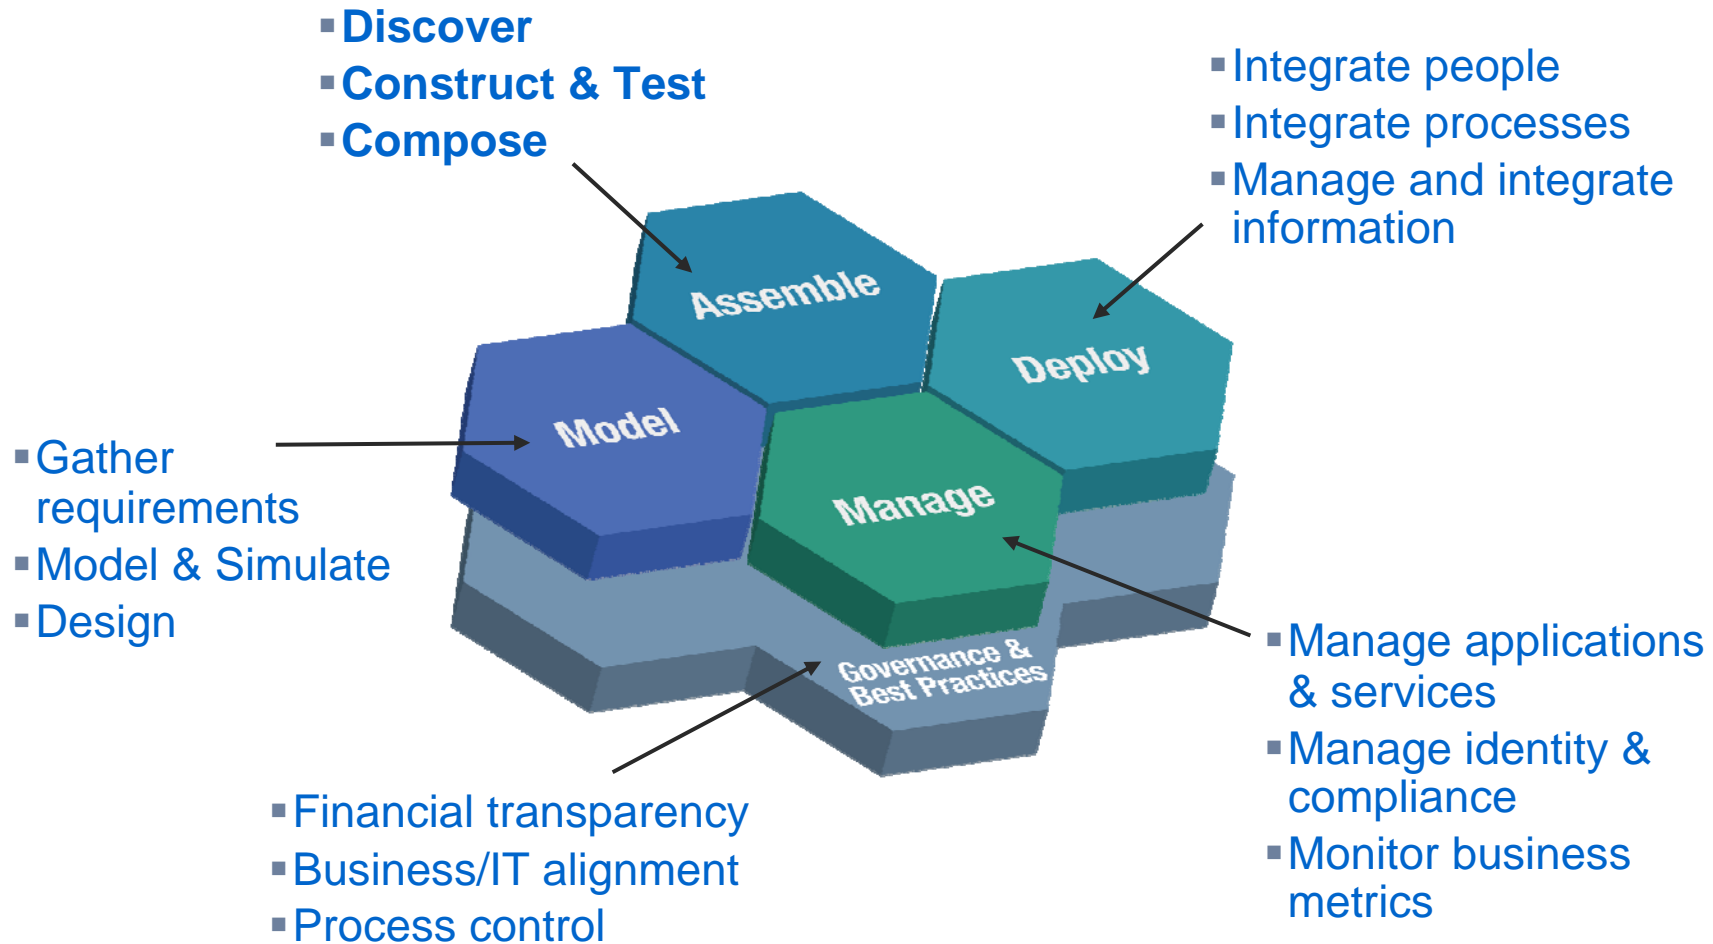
- Discover
- Construct & Test
- Compose

- Integrate people
- Integrate processes
- Manage and integrate information

Assemble

Deploy

Model

Manage

Governance & Best Practices

- Gather requirements
- Model & Simulate
- Design

- Manage applications & services
- Manage identity & compliance
- Monitor business metrics

- Financial transparency
- Business/IT alignment
- Process control